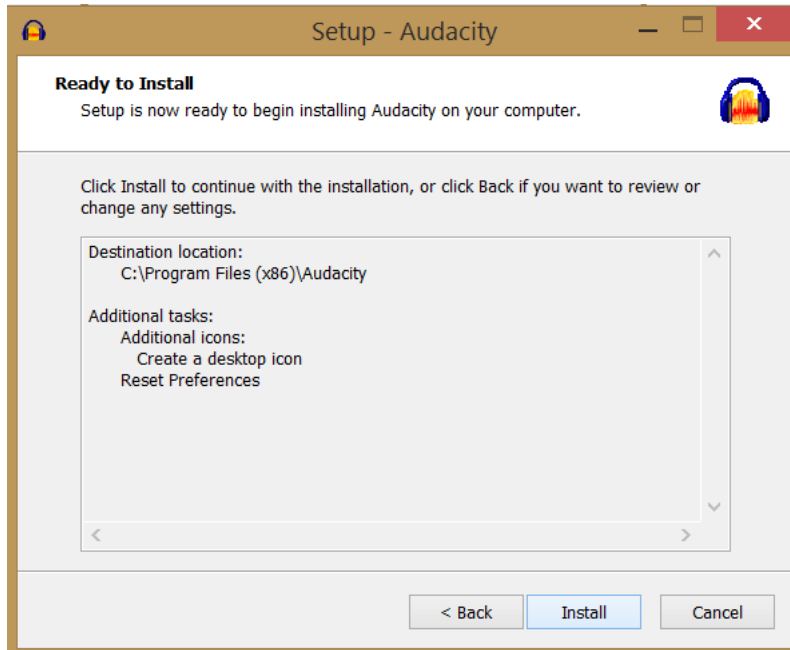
Setup - Audacity

Ready to Install

Setup is now ready to begin installing Audacity on your computer.

Click Install to continue with the installation, or click Back if you want to review or change any settings.

Destination location:
C:\Program Files (x86)\Audacity

Additional tasks:
Additional icons:
Create a desktop icon
Reset Preferences

< Back
Install
Cancel